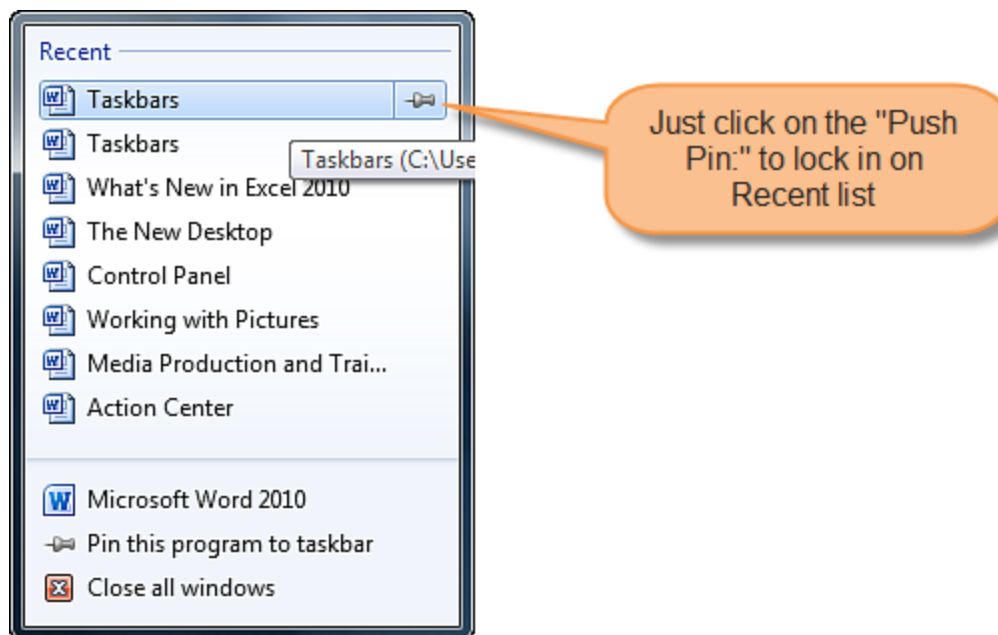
Recent

Taskbars

Taskbars

Taskbars (C:\Use

What's New in Excel 2010

The New Desktop

Control Panel

Working with Pictures

Media Production and Trai...

Action Center

Microsoft Word 2010

Pin this program to taskbar

Close all windows

Just click on the "Push Pin:" to lock in on Recent list